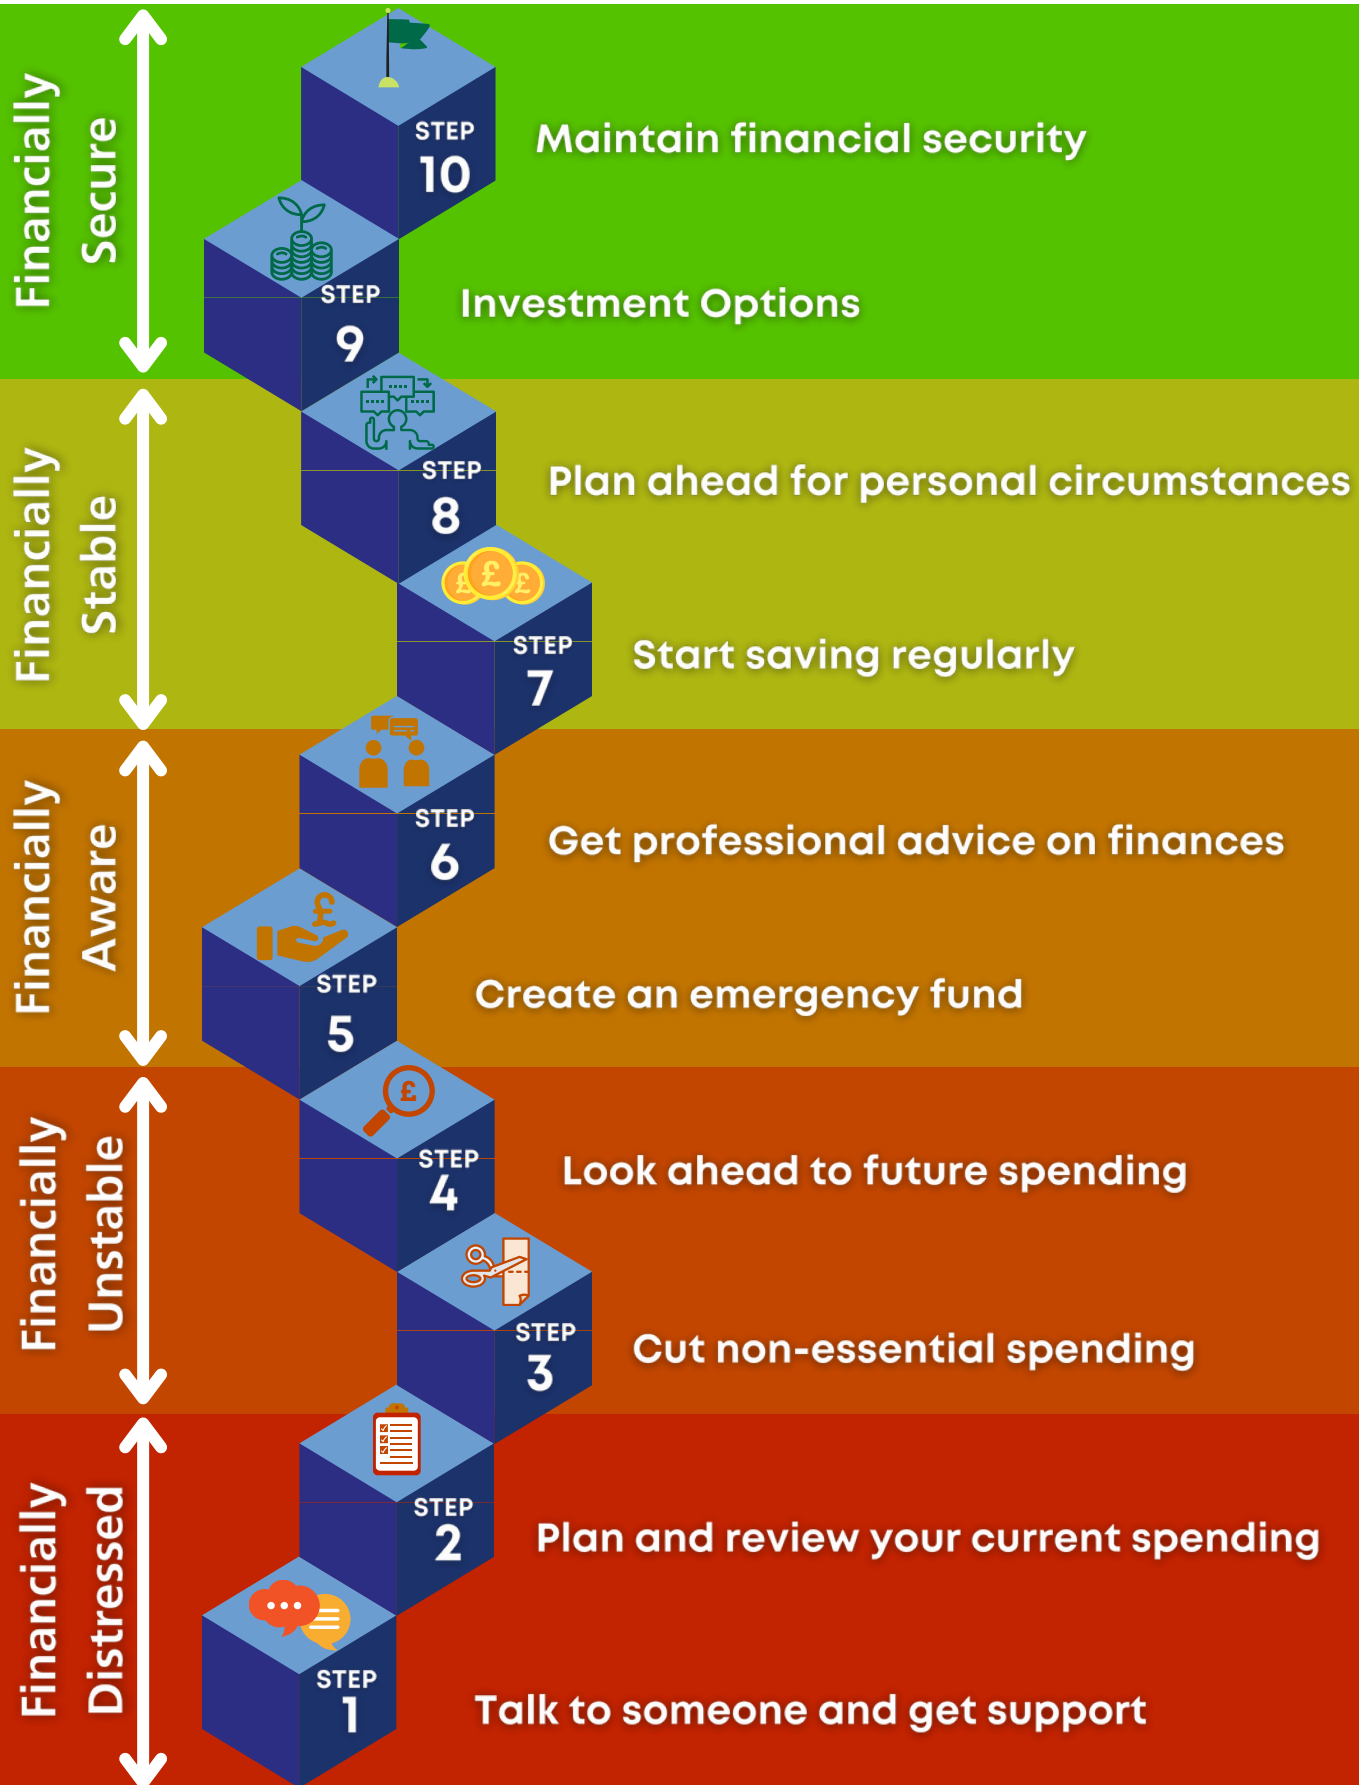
Financially Secure

STEP 10
Maintain financial security

STEP 9
Investment Options

Financially Stable

STEP 8
Plan ahead for personal circumstances

£ £ £
STEP 7
Start saving regularly

Financially Aware

STEP 6
Get professional advice on finances

£
STEP 5
Create an emergency fund

Financially Unstable

£
STEP 4
Look ahead to future spending

STEP 3
Cut non-essential spending

Financially Distressed

STEP 2
Plan and review your current spending

STEP 1
Talk to someone and get support